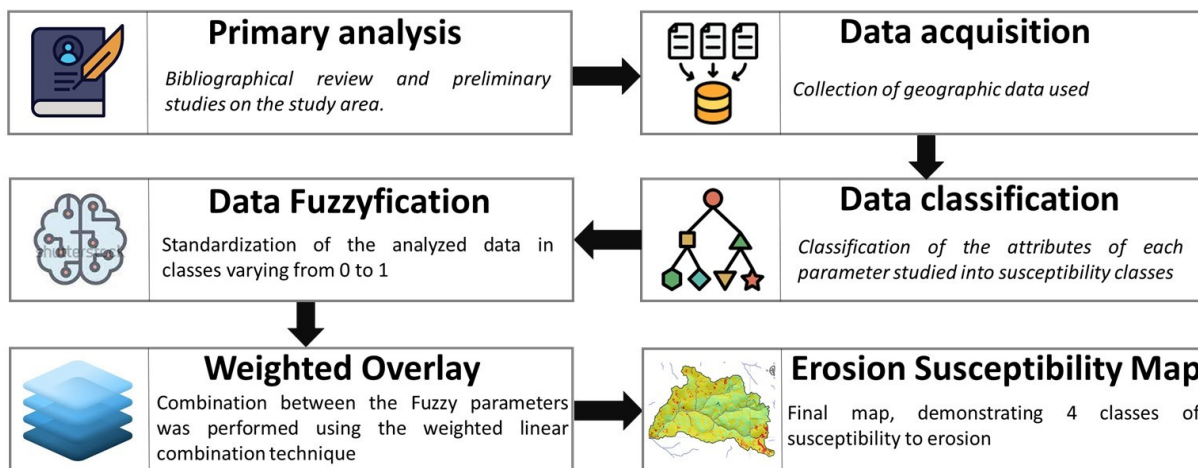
Primary analysis

Bibliographical review and preliminary studies on the study area.

Data acquisition

Collection of geographic data used

Data classification

Classification of the attributes of each parameter studied into susceptibility classes

Data Fuzzyfication

Standardization of the analyzed data in classes varying from 0 to 1

shutterstock

Weighted Overlay

Combination between the Fuzzy parameters was performed using the weighted linear combination technique

Erosion Susceptibility Map

Final map, demonstrating 4 classes of susceptibility to erosion